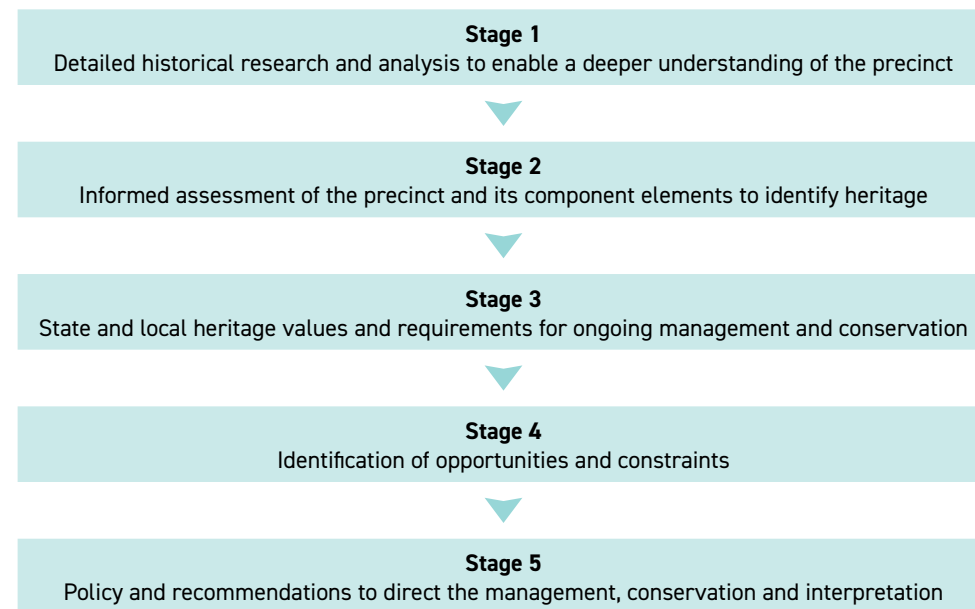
Stage 1
Detailed historical research and analysis to enable a deeper understanding of the precinct

Stage 2
Informed assessment of the precinct and its component elements to identify heritage

Stage 3
State and local heritage values and requirements for ongoing management and conservation

Stage 4
Identification of opportunities and constraints

Stage 5
Policy and recommendations to direct the management, conservation and interpretation